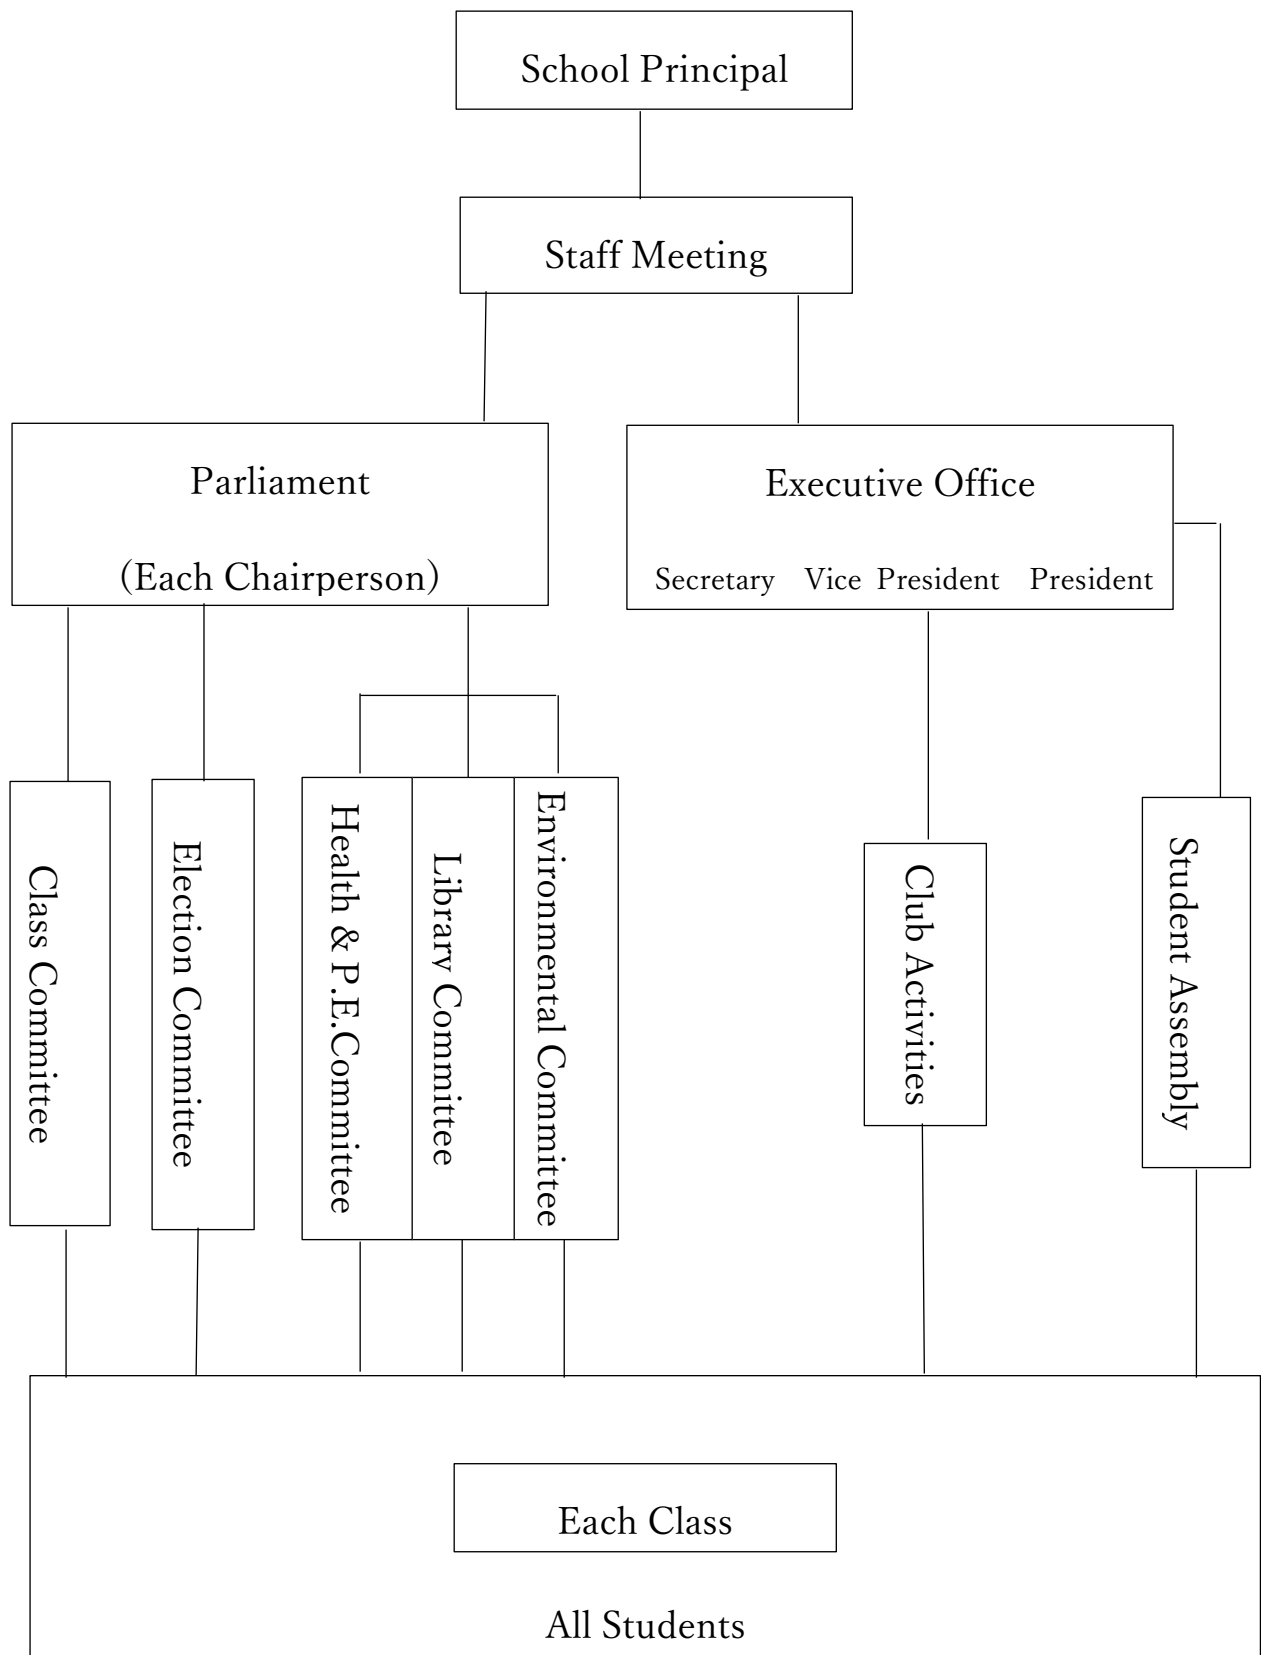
School Principal

Staff Meeting

Parliament

(Each Chairperson)

Executive Office

Secretary Vice President President

Class Commitee

Election Commitee

Health & P.E.Commitee

Library Commitee

Environmental Commitee

Club Activities

Student Assembly

Each Class

All Students